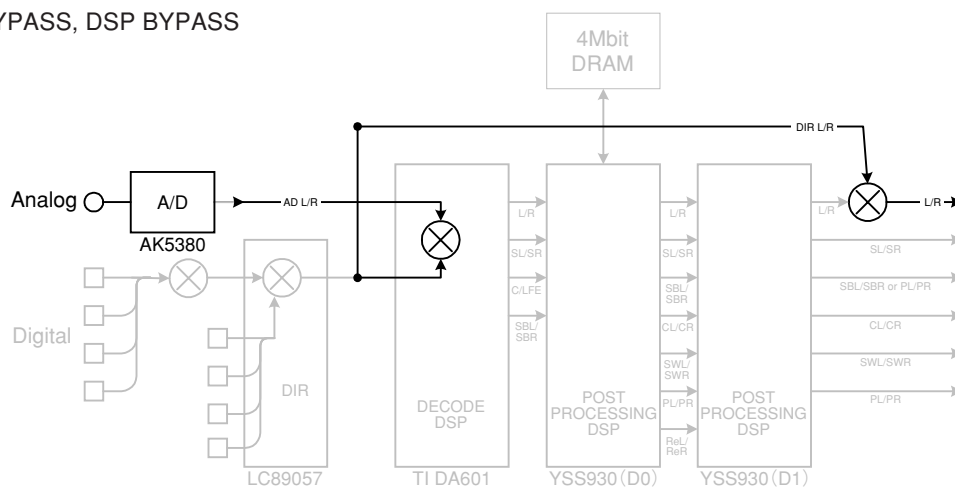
YPASS, DSP BYPASS

4Mbit DRAM

DIR L/R

Analog

A/D

AK5380

AD L/R

L/R

SL/SR

C/LFE

SBL/ SBR

L/R

SL/SR

SBL/ SBR

CL/CR

SWL/ SWR

PL/PR

ReL/ ReR

L/R

L/R

SL/SR

SBL/SBR or PL/PR

CL/CR

SWL/SWR

PL/PR

Digital

DIR

DECODE DSP

POST PROCESSING DSP

POST PROCESSING DSP

LC89057

TI DA601

YSS930 (D0)

YSS930 (D1)